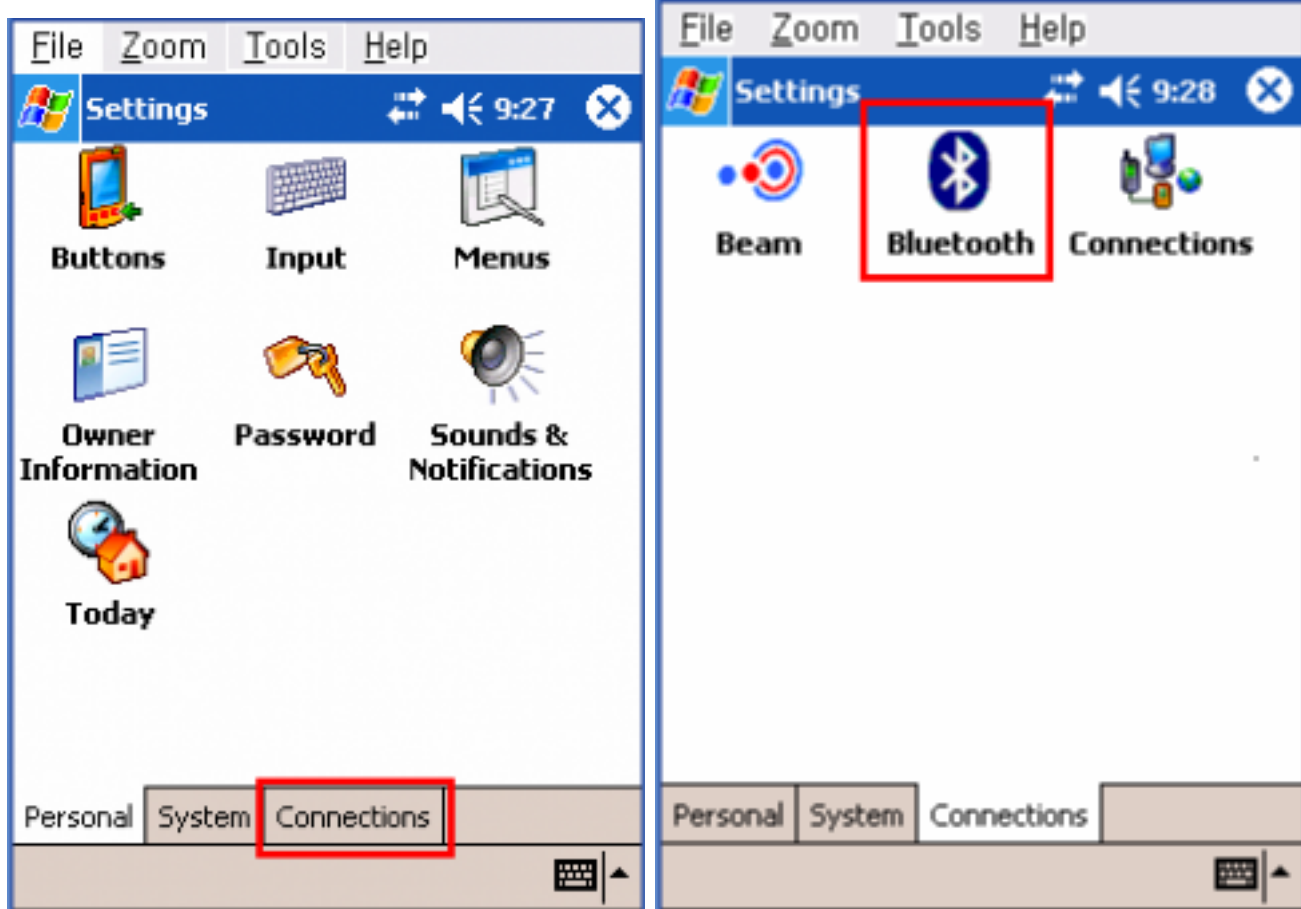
File Zoom Tools Help

Settings 9:27

Buttons Input Menus

Owner Information Password Sounds & Notifications

Today

Personal System Connections

File Zoom Tools Help

Settings 9:28

Beam Bluetooth Connections

Personal System Connections